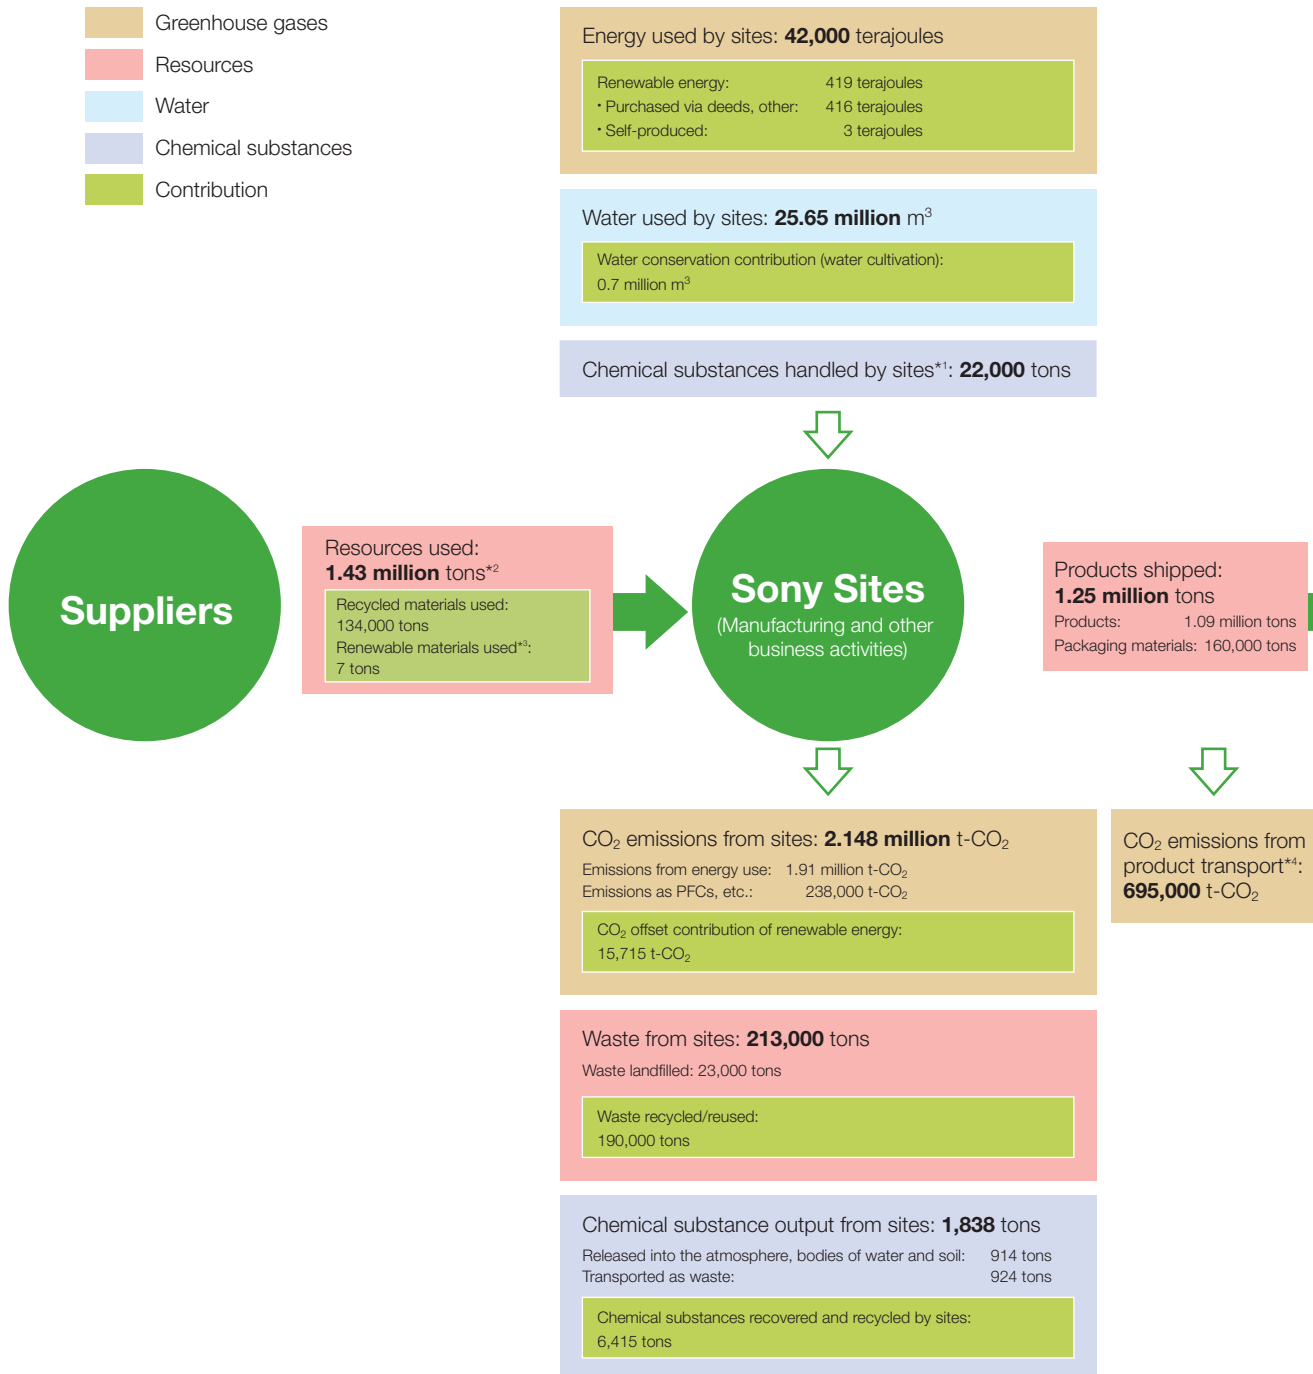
Greenhouse gases
Resources
Water
Chemical substances
Contribution

Energy used by sites: **42,000** terajoules

Renewable energy: 419 terajoules
・Purchased via deeds, other: 416 terajoules
・Self-produced: 3 terajoules

Water used by sites: **25.65 million** $m^3$

Water conservation contribution (water cultivation): 0.7 million $m^3$

Chemical substances handled by sites*1: **22,000** tons

Suppliers

Resources used: **1.43 million** tons*2

Recycled materials used: 134,000 tons
Renewable materials used*3: 7 tons

Sony Sites
(Manufacturing and other business activities)

Products shipped: **1.25 million** tons
Products: 1.09 million tons
Packaging materials: 160,000 tons

$CO_2$ emissions from sites: **2.148 million** t-$CO_2$
Emissions from energy use: 1.91 million t-$CO_2$
Emissions as PFCs, etc.: 238,000 t-$CO_2$

$CO_2$ offset contribution of renewable energy: 15,715 t-$CO_2$

$CO_2$ emissions from product transport*4: **695,000** t-$CO_2$

Waste from sites: **213,000** tons
Waste landfilled: 23,000 tons

Waste recycled/reused: 190,000 tons

Chemical substance output from sites: **1,838** tons
Released into the atmosphere, bodies of water and soil: 914 tons
Transported as waste: 924 tons

Chemical substances recovered and recycled by sites: 6,415 tons